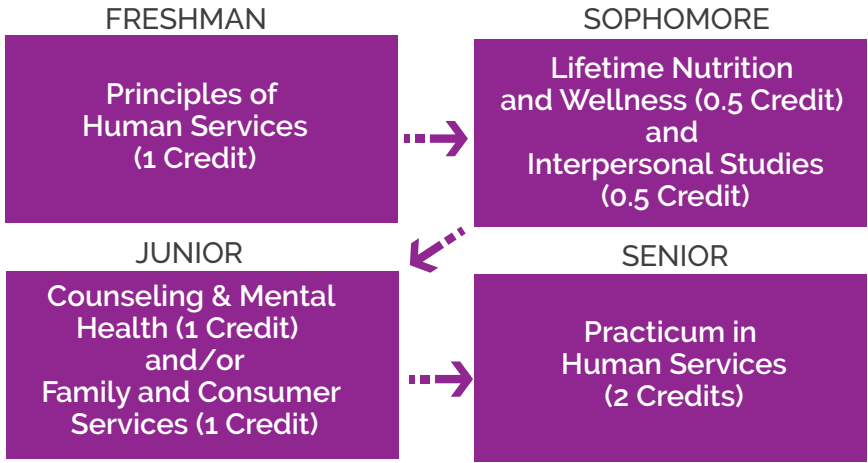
FRESHMAN

Principles of Human Services (1 Credit)

SOPHOMORE

Lifetime Nutrition and Wellness (0.5 Credit) and Interpersonal Studies (0.5 Credit)

JUNIOR

Counseling & Mental Health (1 Credit) and/or Family and Consumer Services (1 Credit)

SENIOR

Practicum in Human Services (2 Credits)